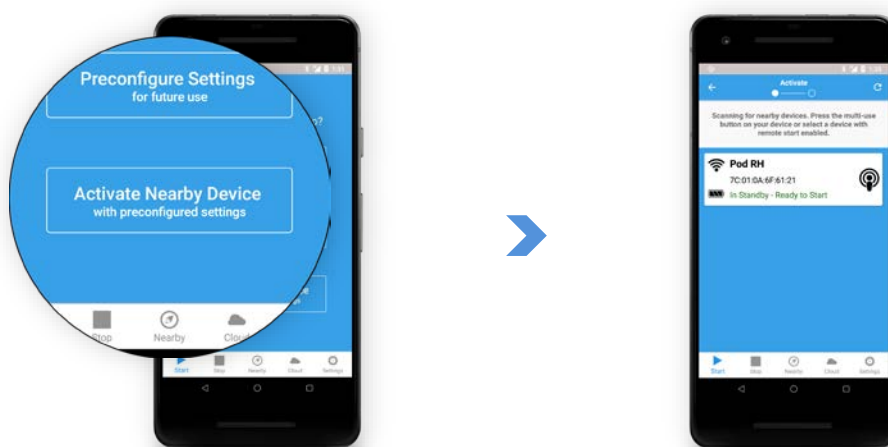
Preconfigure Settings
for future use

Activate Nearby Device
with preconfigured settings

Stop Nearby Cloud

Start Stop Nearby Cloud Settings

Activate

Scanning for nearby devices. Press the multi-use button on your device or select a device with remote start enabled.

Pod RH
7C:01:0A:6F:61:21
In Standby - Ready to Start

Start Stop Nearby Cloud Settings